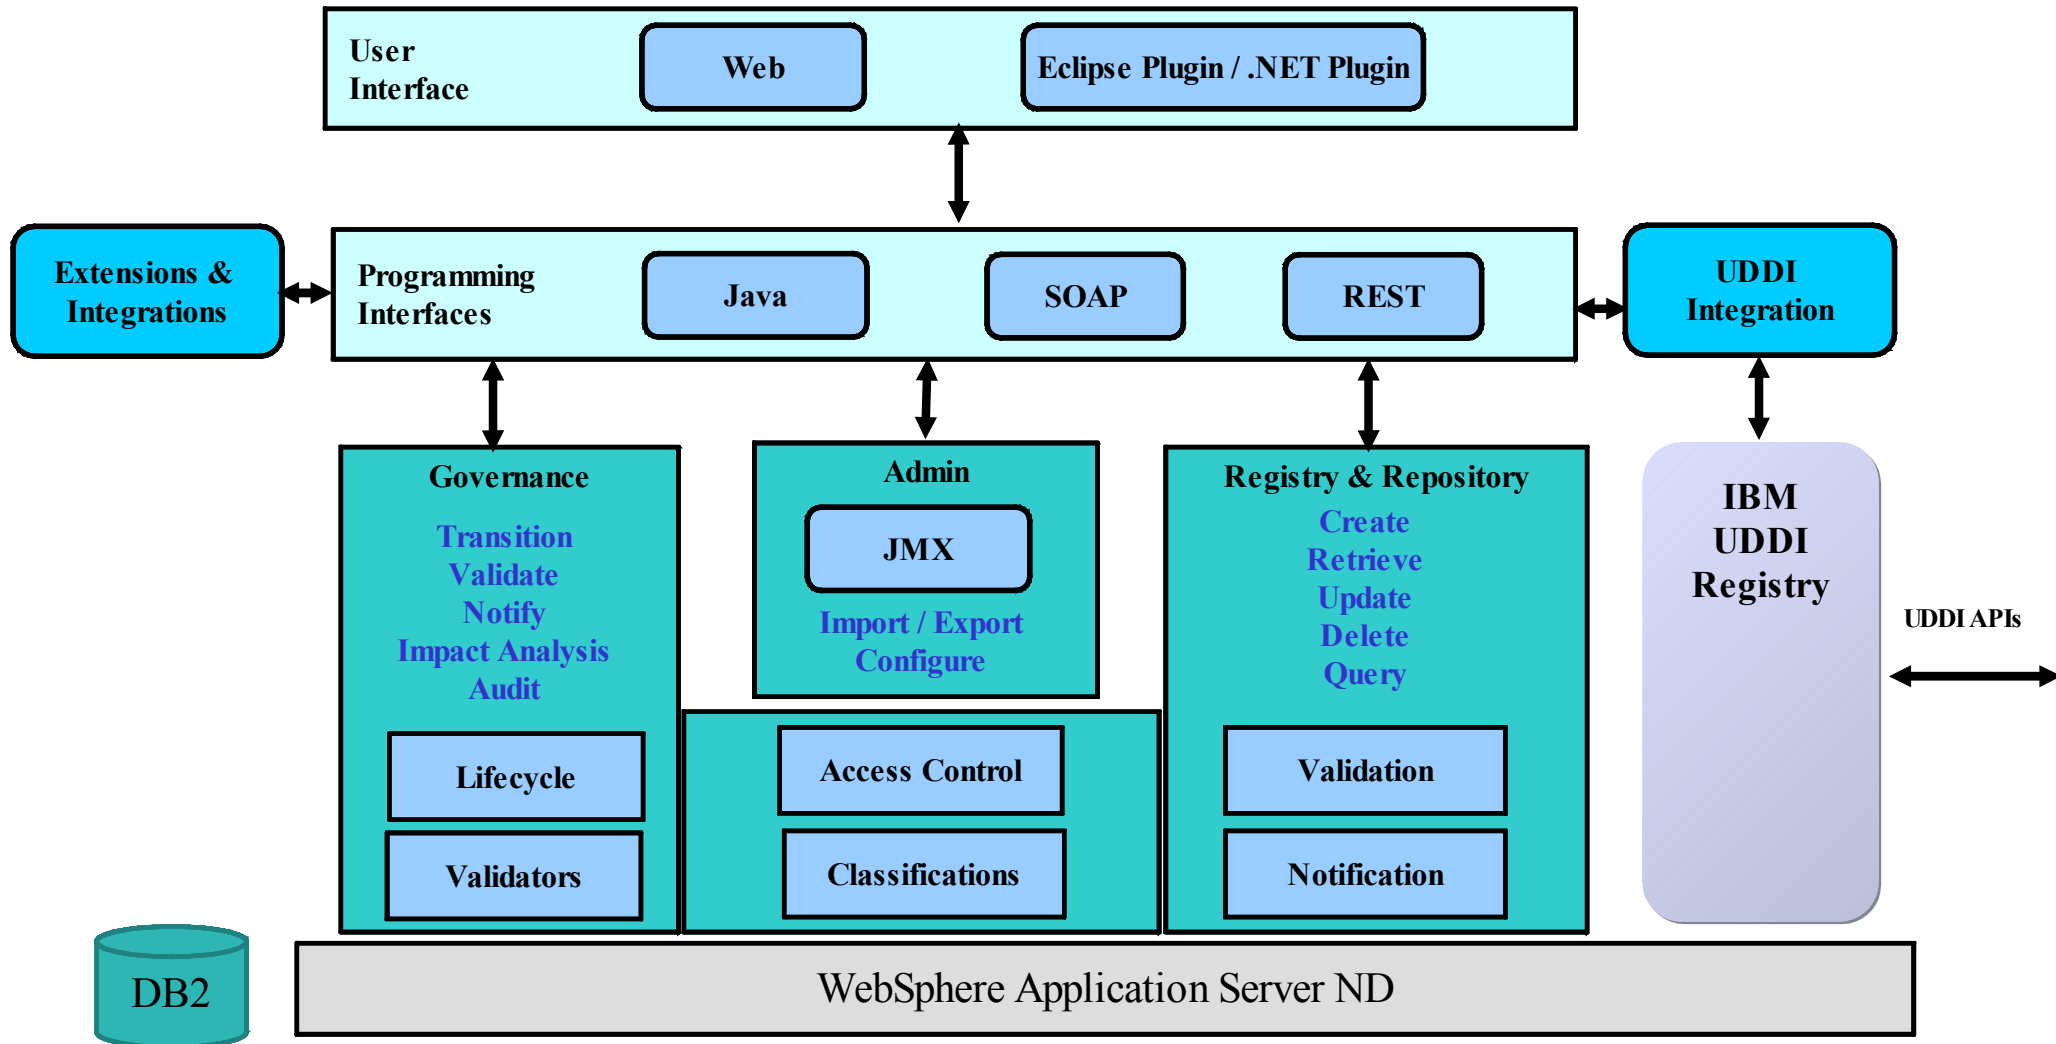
User Interface

Web

Eclipse Plugin / .NET Plugin

Extensions & Integrations

Programming Interfaces

Java

SOAP

REST

UDDI Integration

Governance

Transition
Validate
Notify
Impact Analysis
Audit

Lifecycle

Validators

Admin

JMX

Import / Export
Configure

Access Control

Classifications

Registry & Repository

Create
Retrieve
Update
Delete
Query

Validation

Notification

IBM UDDI Registry

UDDI APIs

DB2

WebSphere Application Server ND